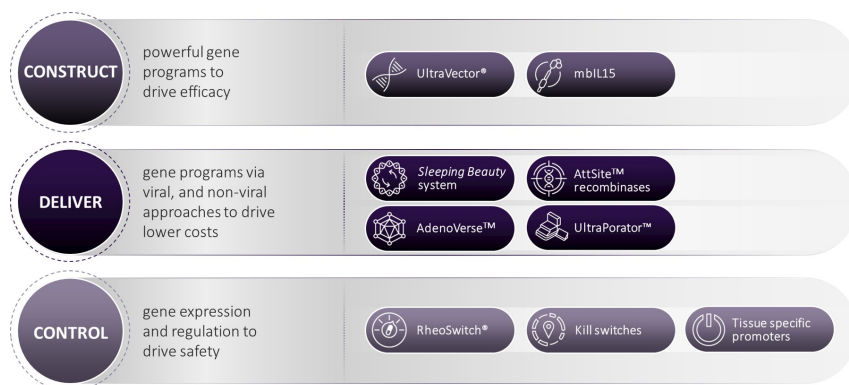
CONSTRUCT

powerful gene programs to drive efficacy

UltraVector®

mbIL15

DELIVER

gene programs via viral, and non-viral approaches to drive lower costs

*Sleeping Beauty* system

AttSite™ recombinases

AdenoVerse™

UltraPorator™

CONTROL

gene expression and regulation to drive safety

RheoSwitch®

Kill switches

Tissue specific promoters